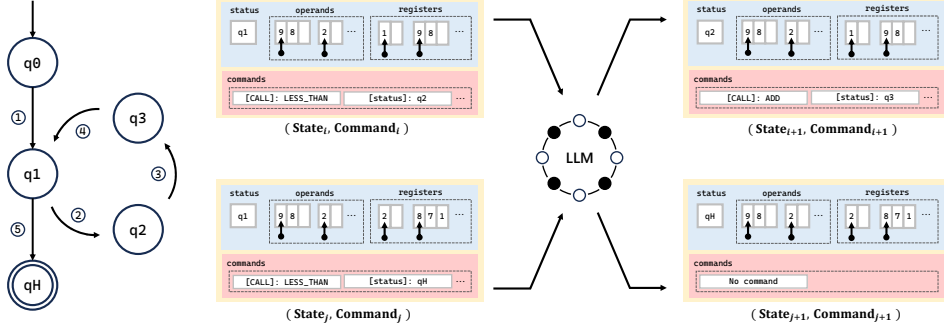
q0

①

q1

④

q3

③

②

q2

⑤

qH

status
q1

operands
9 8
2
...

registers
1
9 8
...

commands
[CALL]: LESS_THAN
[status]: q2
...

( $\textbf{State}_i$, $\textbf{Command}_i$ )

status
q1

operands
9 8
2
...

registers
2
8 7 1
...

commands
[CALL]: LESS_THAN
[status]: qH
...

( $\textbf{State}_j$, $\textbf{Command}_j$ )

LLM

status
q2

operands
9 8
2
...

registers
1
9 8
...

commands
[CALL]: ADD
[status]: q3
...

( $\textbf{State}_{i+1}$, $\textbf{Command}_{i+1}$ )

status
qH

operands
9 8
2
...

registers
2
8 7 1
...

commands
No command

( $\textbf{State}_{j+1}$, $\textbf{Command}_{j+1}$ )